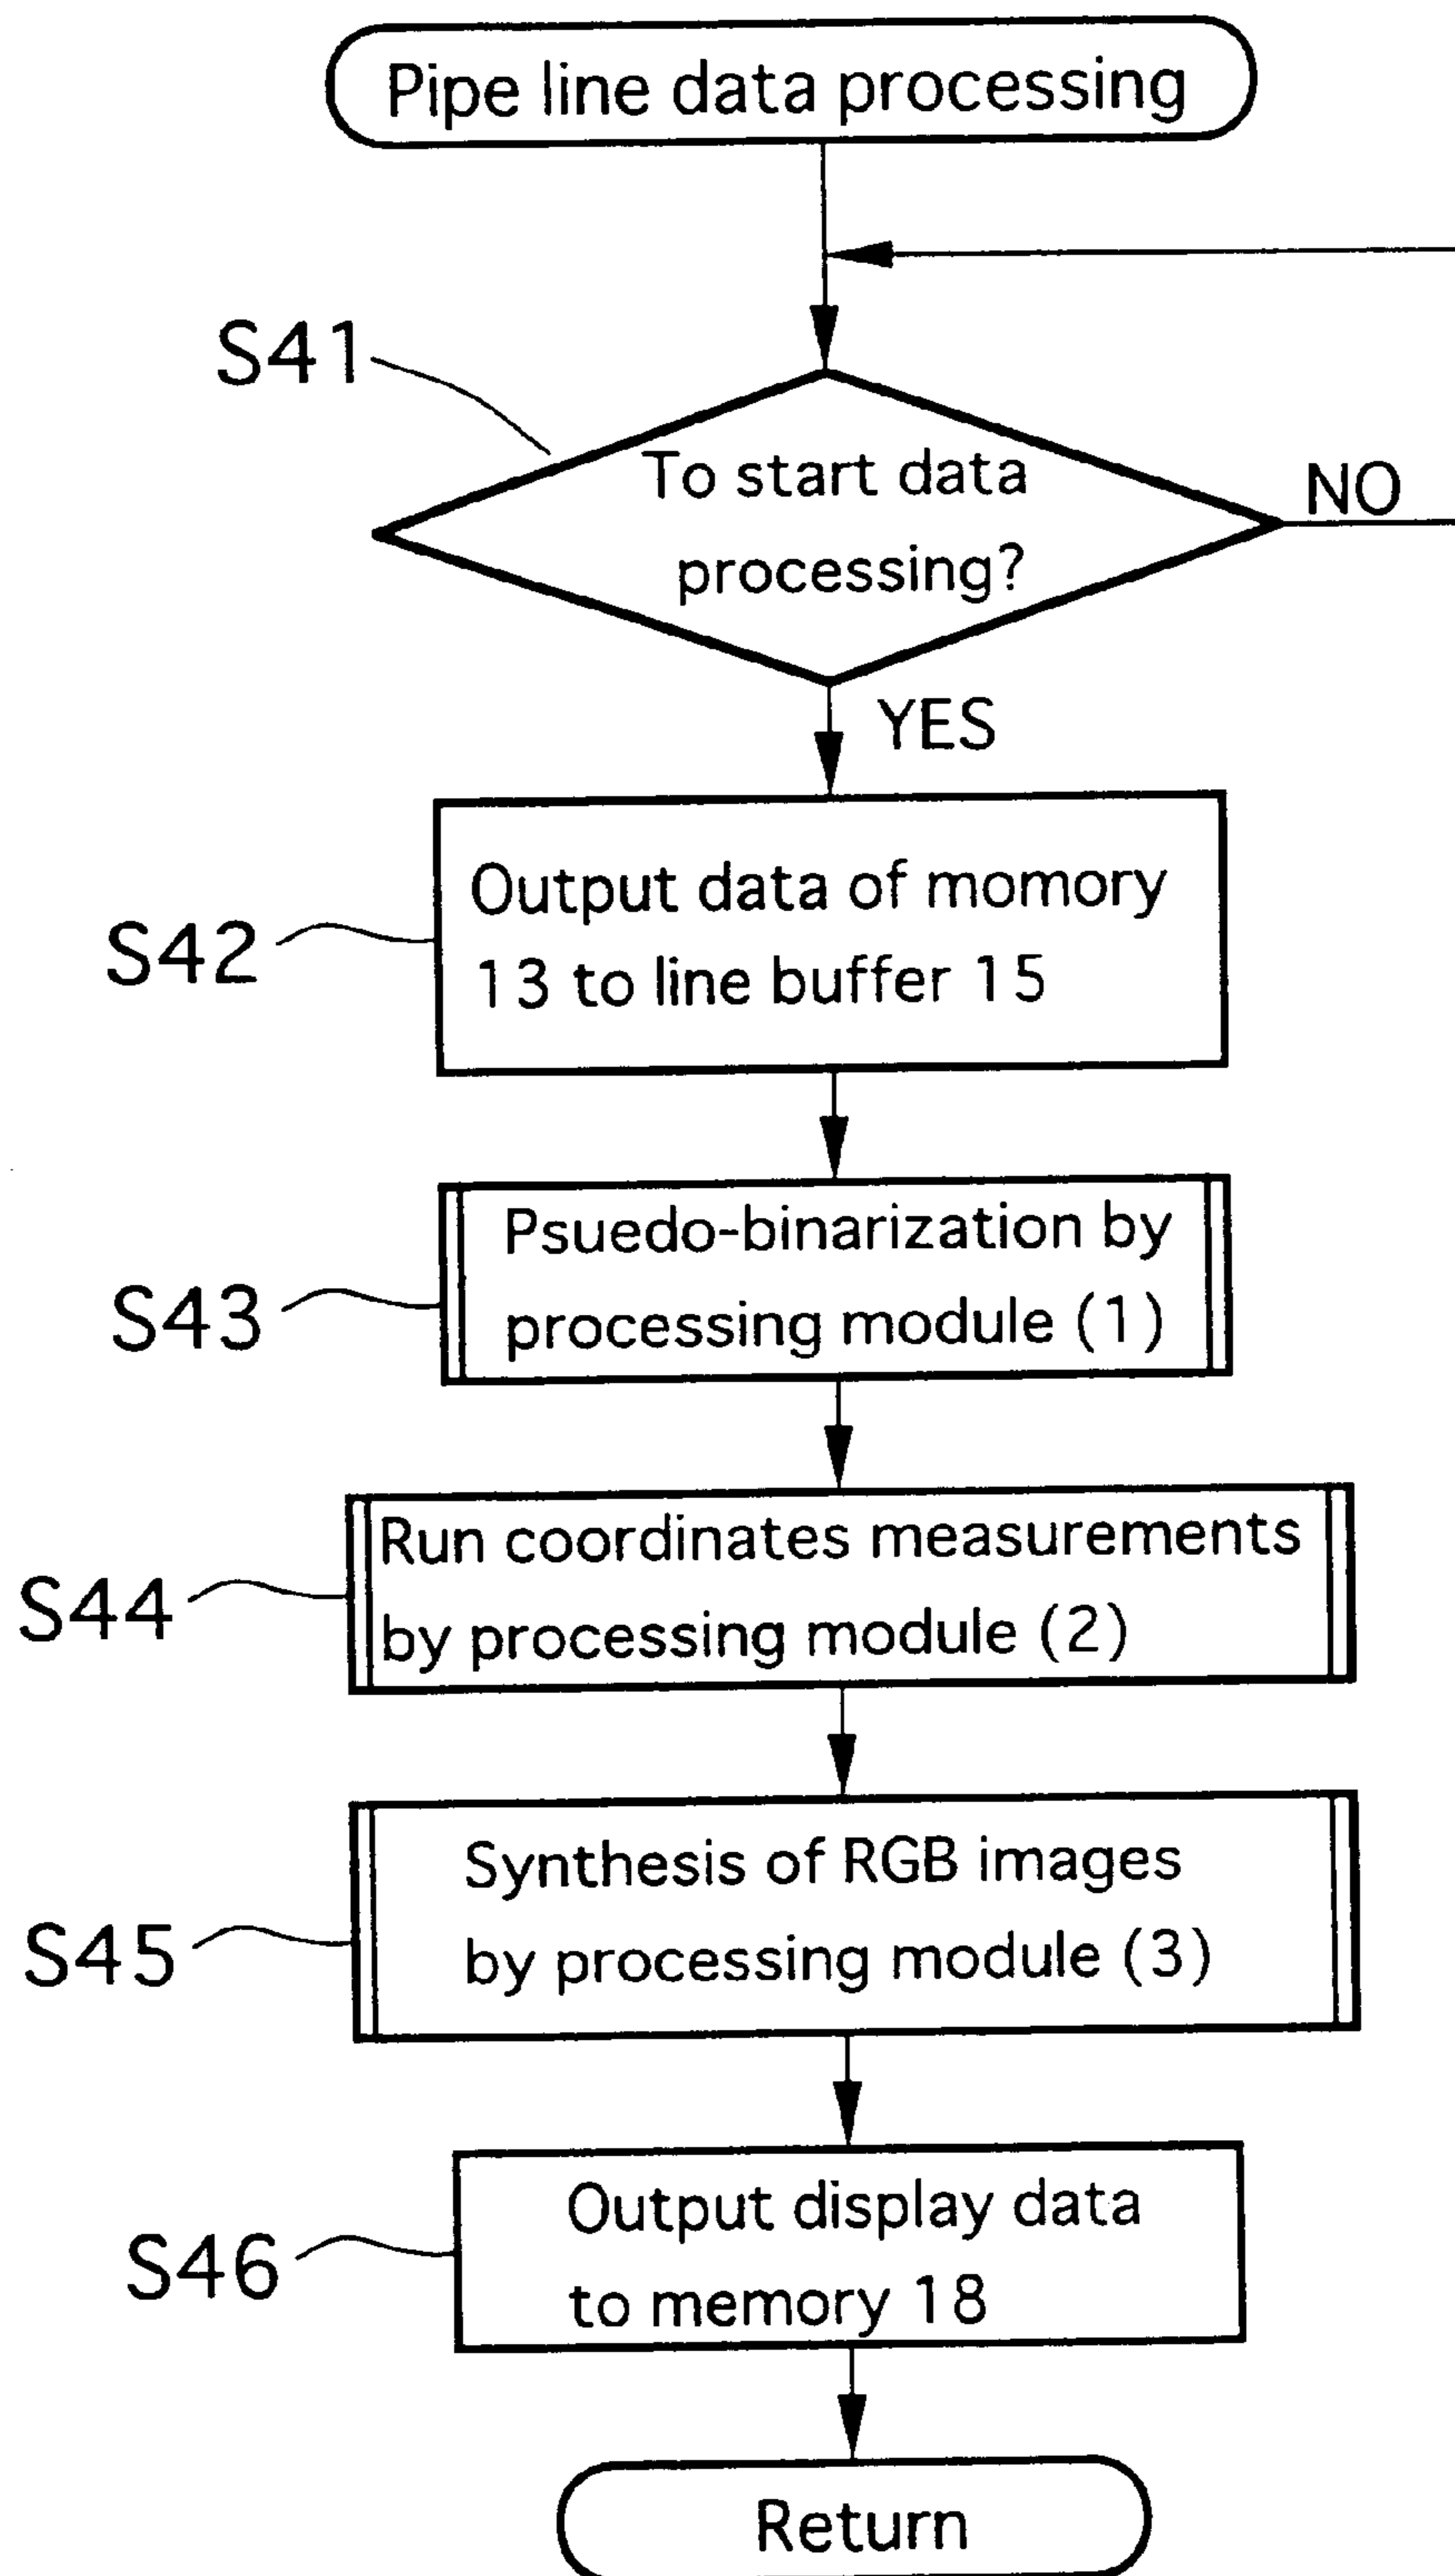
Pipe line data processing

S41

To start data processing?

NO

YES

S42

Output data of momory 13 to line buffer 15

S43

Psuedo-binarization by processing module (1)

S44

Run coordinates measurements by processing module (2)

S45

Synthesis of RGB images by processing module (3)

S46

Output display data to memory 18

Return